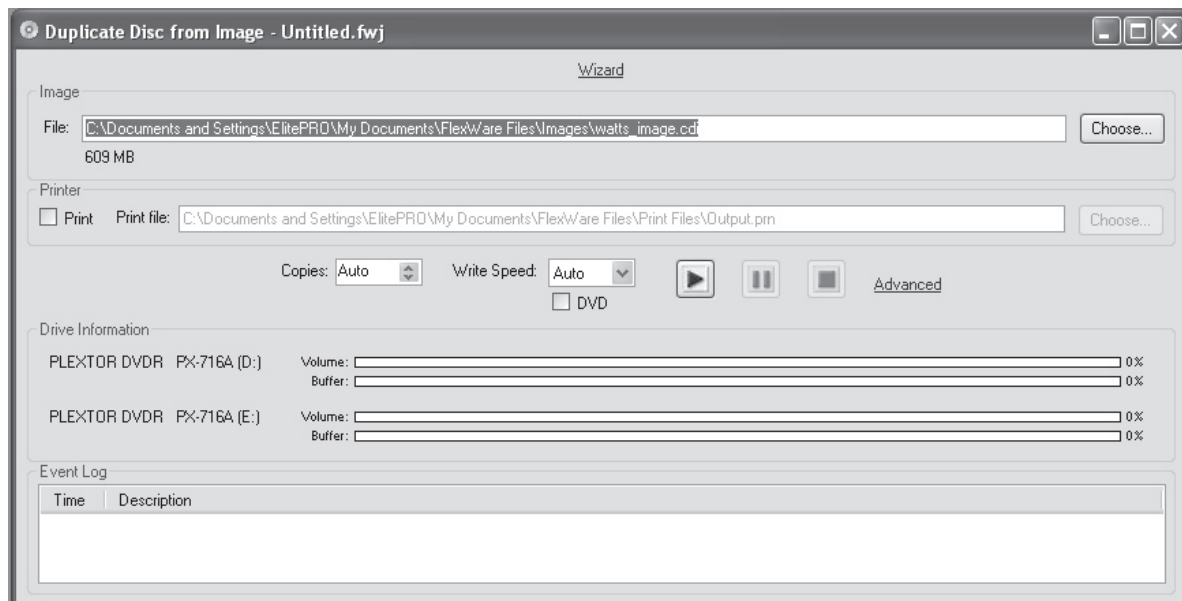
Duplicate Disc from Image - Untitled.fwj

Wizard

Image

File: C:\Documents and Settings\ElitePRO\My Documents\FlexWare Files\Images\watts_image.cdi

Choose...

609 MB

Printer

Print

Print file: C:\Documents and Settings\ElitePRO\My Documents\FlexWare Files\Print Files\Output.prn

Choose...

Copies: Auto

Write Speed: Auto

DVD

Advanced

Drive Information

PLEXTOR DVDR PX-716A (D:)

Volume: 0%

Buffer: 0%

PLEXTOR DVDR PX-716A (E:)

Volume: 0%

Buffer: 0%

Event Log

| Time | Description |
|---|---|